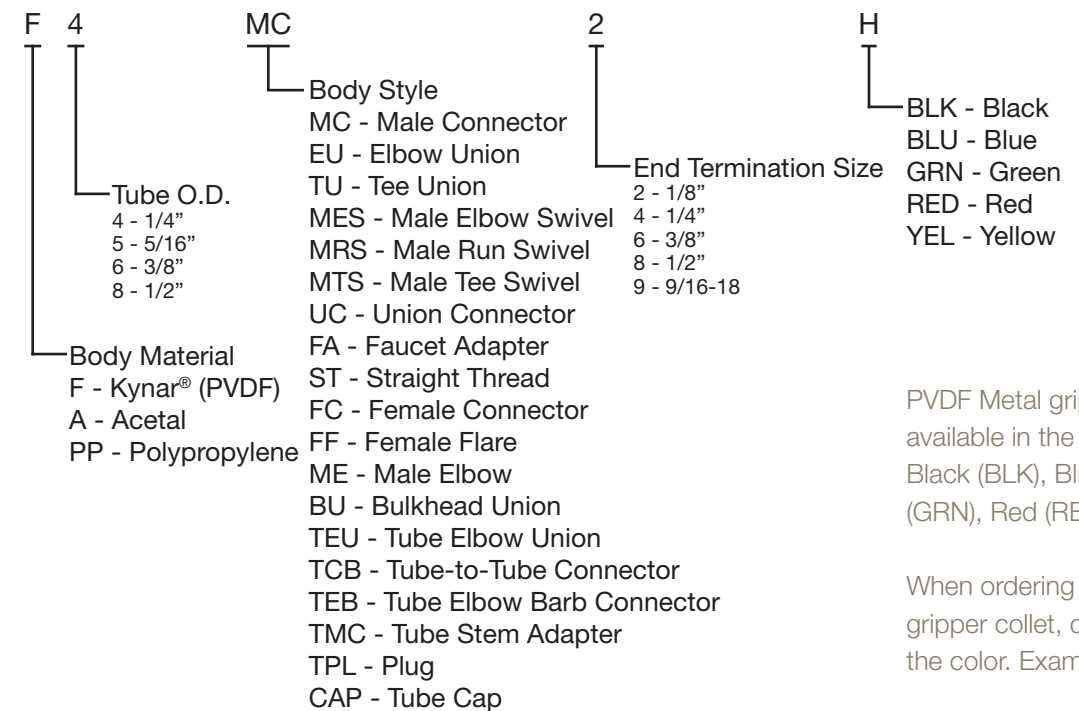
F 4 MC 2 H

Tube O.D.
4 - 1/4"
5 - 5/16"
6 - 3/8"
8 - 1/2"

Body Material
F - Kynar® (PVDF)
A - Acetal
PP - Polypropylene

Body Style
MC - Male Connector
EU - Elbow Union
TU - Tee Union
MES - Male Elbow Swivel
MRS - Male Run Swivel
MTS - Male Tee Swivel
UC - Union Connector
FA - Faucet Adapter
ST - Straight Thread
FC - Female Connector
FF - Female Flare
ME - Male Elbow
BU - Bulkhead Union
TEU - Tube Elbow Union
TCB - Tube-to-Tube Connector
TEB - Tube Elbow Barb Connector
TMC - Tube Stem Adapter
TPL - Plug
CAP - Tube Cap

End Termination Size
2 - 1/8"
4 - 1/4"
6 - 3/8"
8 - 1/2"
9 - 9/16-18

BLK - Black
BLU - Blue
GRN - Green
RED - Red
YEL - Yellow

PVDF Metal grip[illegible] available in the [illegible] Black (BLK), Bl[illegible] (GRN), Red (RE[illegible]

When ordering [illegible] gripper collet, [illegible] the color. Exam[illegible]